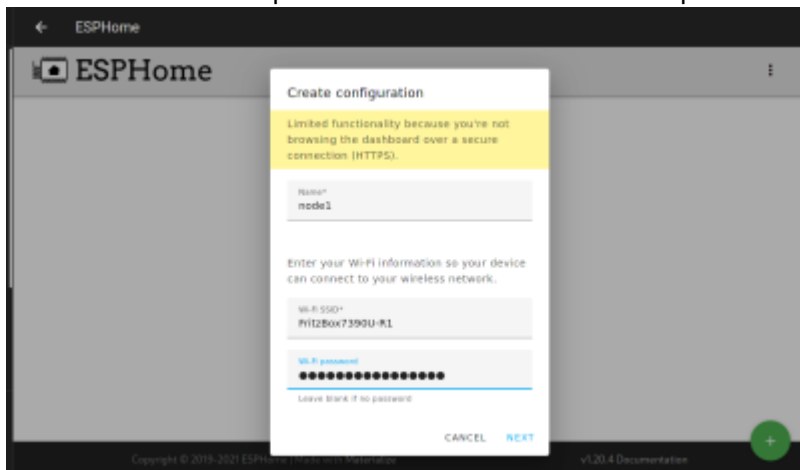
ESPHome

ESPHome

Create configuration

Limited functionality because you're not browsing the dashboard over a secure connection (HTTPS).

Name*
node1

Enter your Wi-Fi information so your device can connect to your wireless network.

Wi-Fi SSID*
FritzBox7390U-R1

Wi-Fi password
●●●●●●●●●●●●●●●●●

Leave blank if no password

CANCEL NEXT

Copyright © 2019-2021 ESPHome | Made with Materialize

v1.20.4 Documentation

+